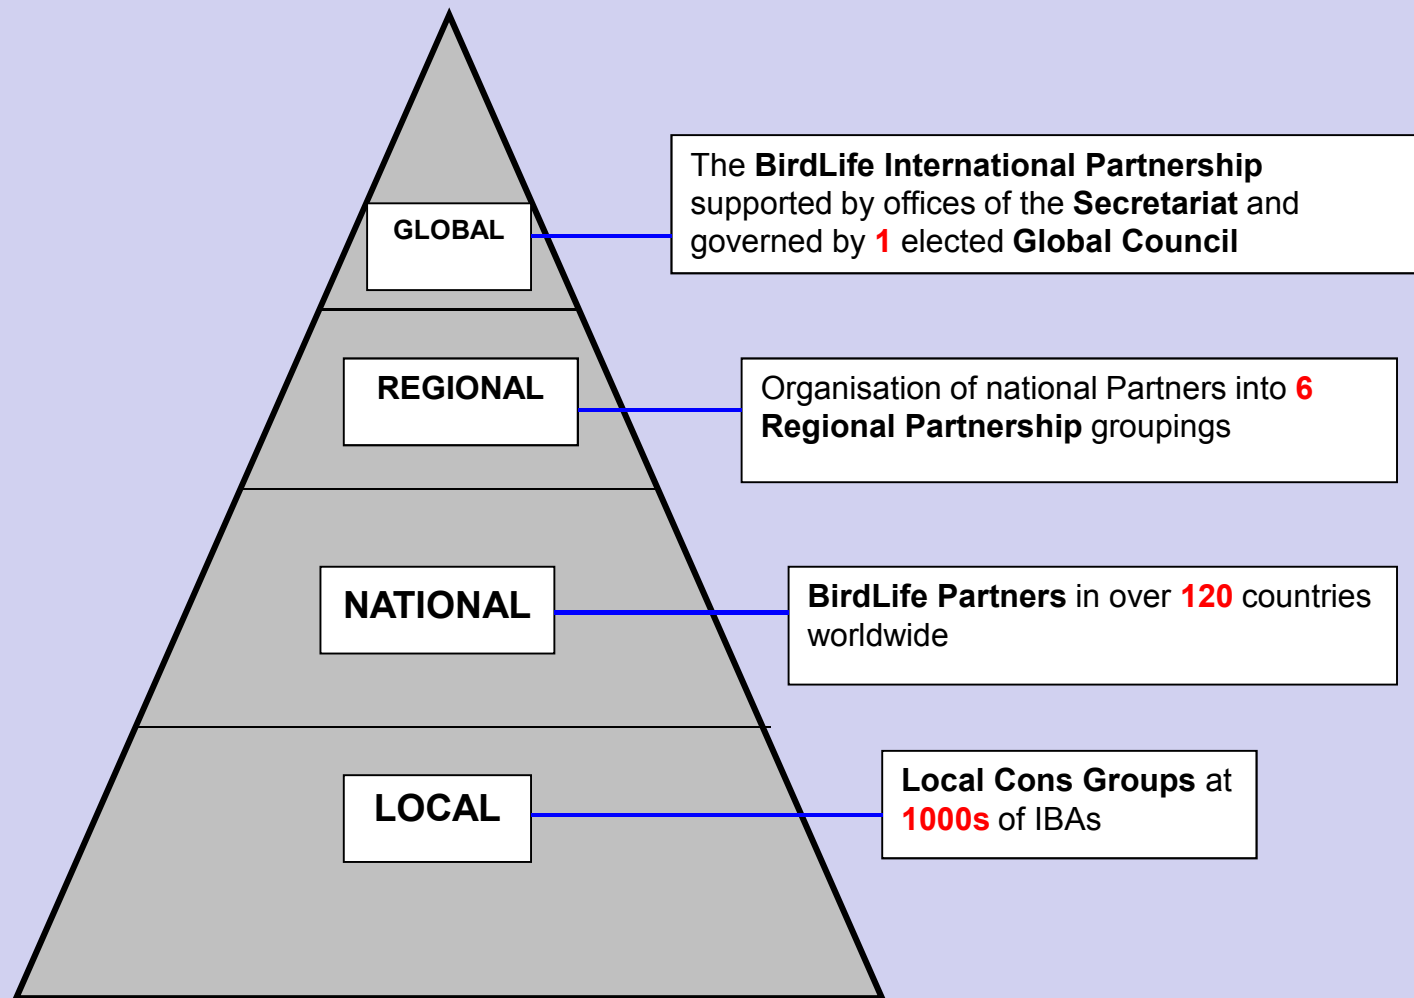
GLOBAL

The BirdLife International Partnership supported by offices of the Secretariat and governed by 1 elected Global Council

REGIONAL

Organisation of national Partners into 6 Regional Partnership groupings

NATIONAL

BirdLife Partners in over 120 countries worldwide

LOCAL

Local Cons Groups at 1000s of IBAs